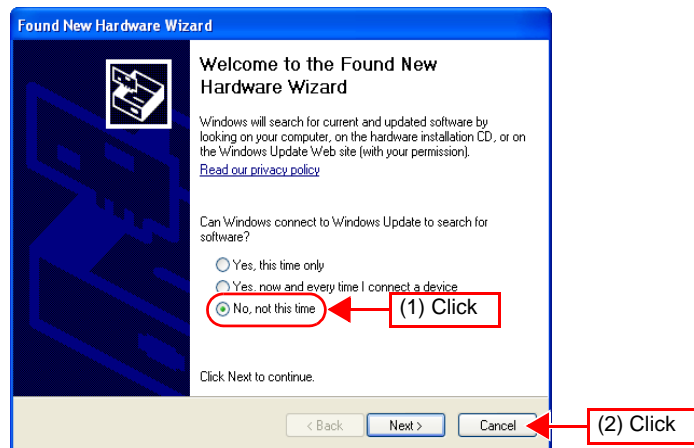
Found New Hardware Wizard

Welcome to the Found New Hardware Wizard

Windows will search for current and updated software by looking on your computer, on the hardware installation CD, or on the Windows Update Web site (with your permission).

Read our privacy policy

Can Windows connect to Windows Update to search for software?

Yes, this time only

Yes, now and every time I connect a device

No, not this time

(1) Click

Click Next to continue.

< Back

Next >

Cancel

(2) Click